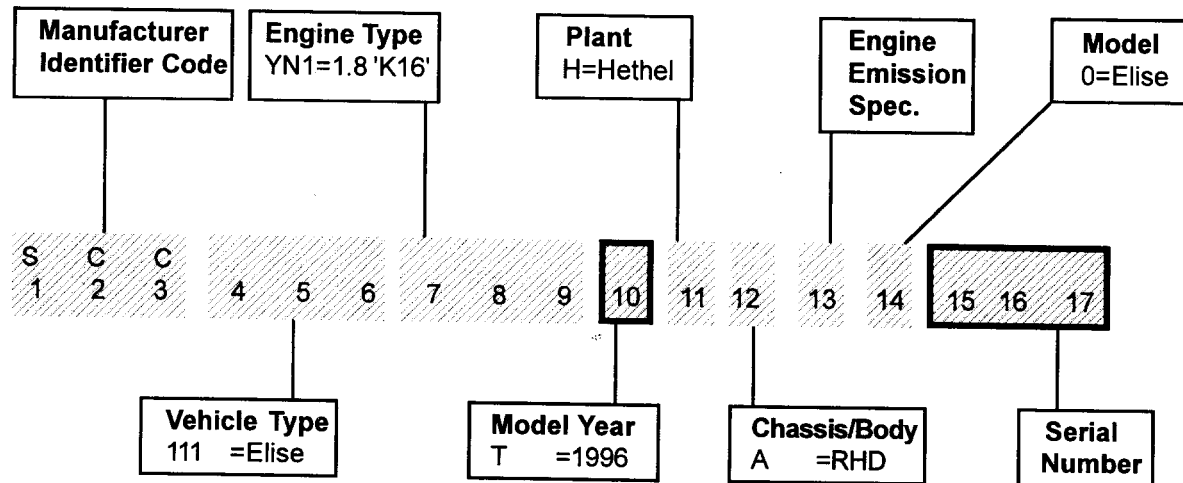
Manufacturer Identifier Code

Engine Type
YN1=1.8 'K16'

Plant
H=Hethel

Engine Emission Spec.

Model
0=Elise

S C C
1 2 3 4 5 6 7 8 9 10 11 12 13 14 15 16 17

Vehicle Type
111 =Elise

Model Year
T =1996

Chassis/Body
A =RHD

Serial Number